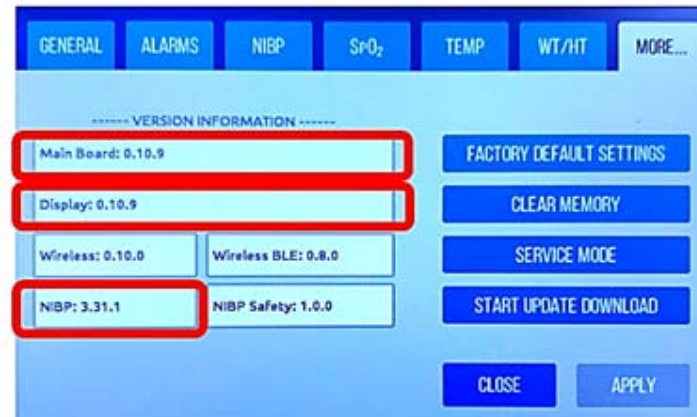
GENERAL ALARMS NIBP $SpO_2$ TEMP WT/HT MORE...

------ VERSION INFORMATION ------

Main Board: 0.10.9

Display: 0.10.9

Wireless: 0.10.0

Wireless BLE: 0.8.0

NIBP: 3.31.1

NIBP Safety: 1.0.0

FACTORY DEFAULT SETTINGS

CLEAR MEMORY

SERVICE MODE

START UPDATE DOWNLOAD

CLOSE

APPLY